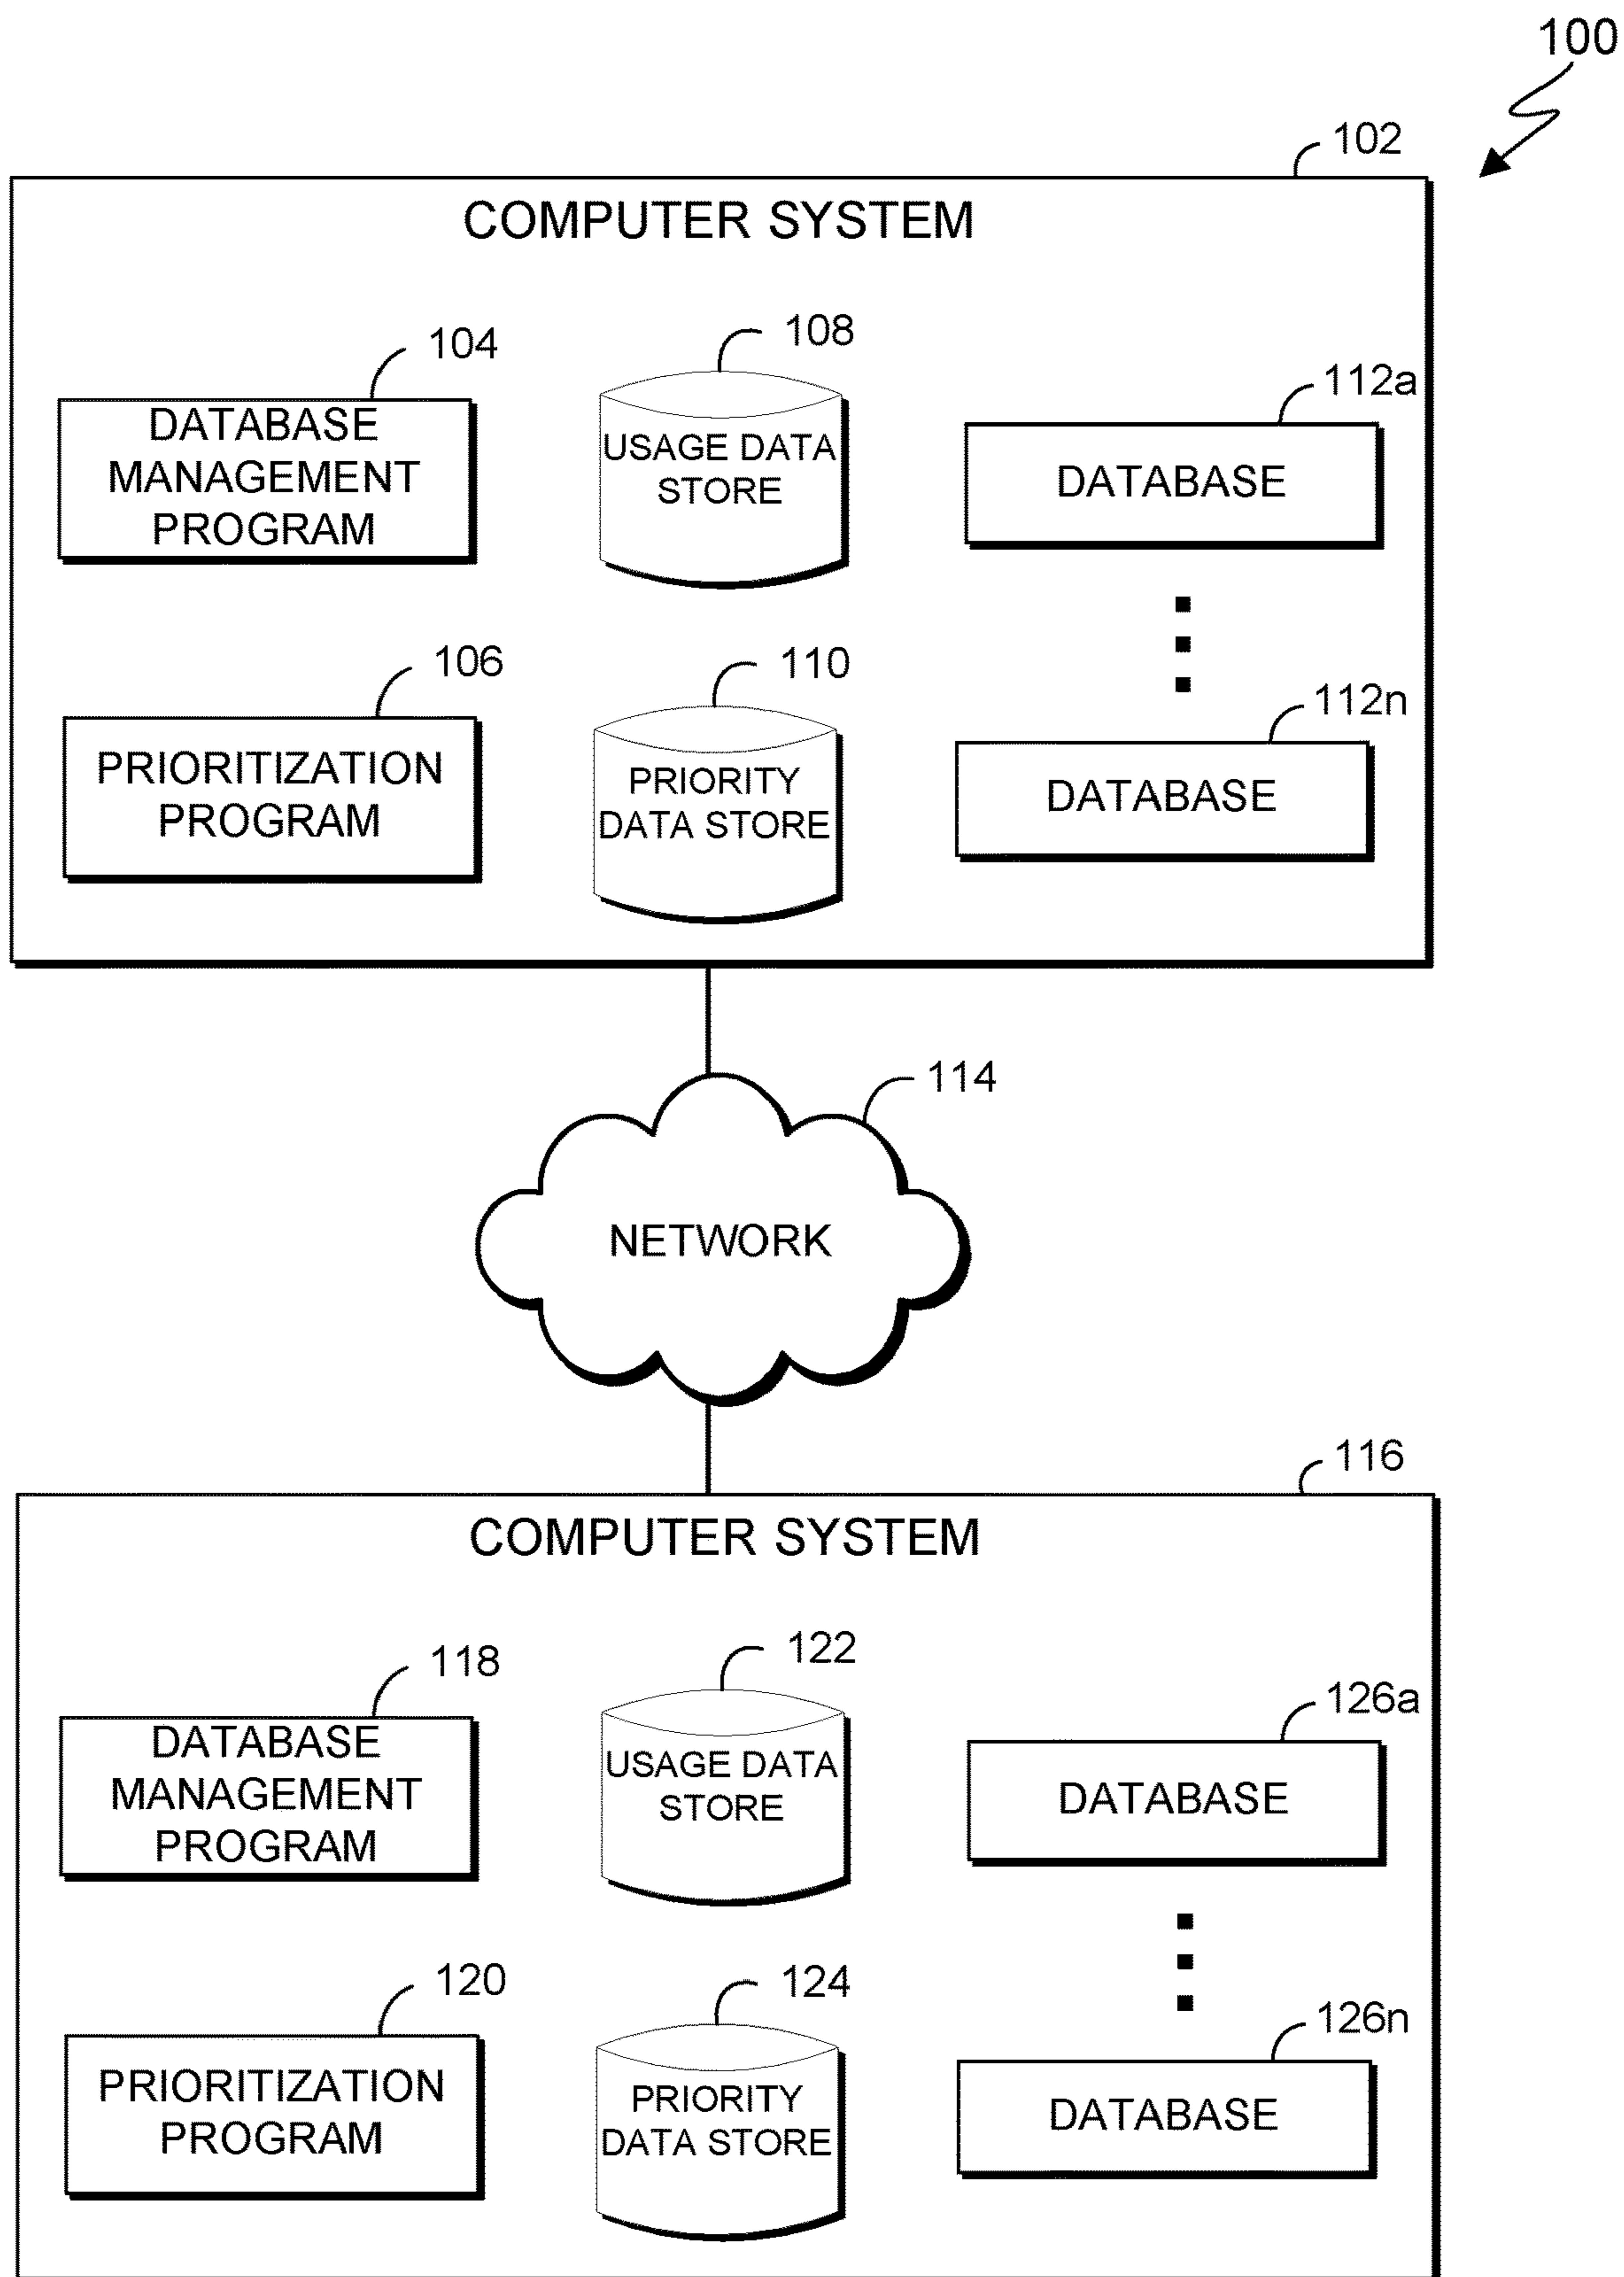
100

102

COMPUTER SYSTEM

104

DATABASE MANAGEMENT PROGRAM

108

USAGE DATA STORE

112a

DATABASE

106

PRIORITIZATION PROGRAM

110

PRIORITY DATA STORE

112n

DATABASE

114

NETWORK

116

COMPUTER SYSTEM

118

DATABASE MANAGEMENT PROGRAM

122

USAGE DATA STORE

126a

DATABASE

120

PRIORITIZATION PROGRAM

124

PRIORITY DATA STORE

126n

DATABASE